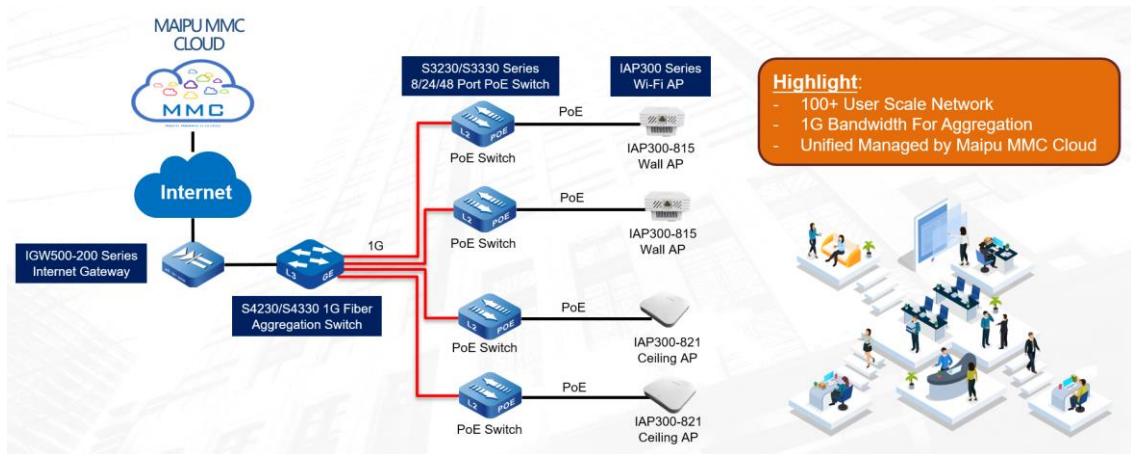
MAIPU MMC CLOUD

MMC

Internet

IGW500-200 Series Internet Gateway

L3 GE

1G

S4230/S4330 1G Fiber Aggregation Switch

S3230/S3330 Series 8/24/48 Port PoE Switch

IAP300 Series Wi-Fi AP

L2 POE

PoE Switch

PoE

IAP300-815 Wall AP

L2 POE

PoE Switch

PoE

IAP300-815 Wall AP

L2 POE

PoE Switch

PoE

IAP300-821 Ceiling AP

L2 POE

PoE Switch

PoE

IAP300-821 Ceiling AP

Highlight:
- 100+ User Scale Network
- 1G Bandwidth For Aggregation
- Unified Managed by Maipu MMC Cloud